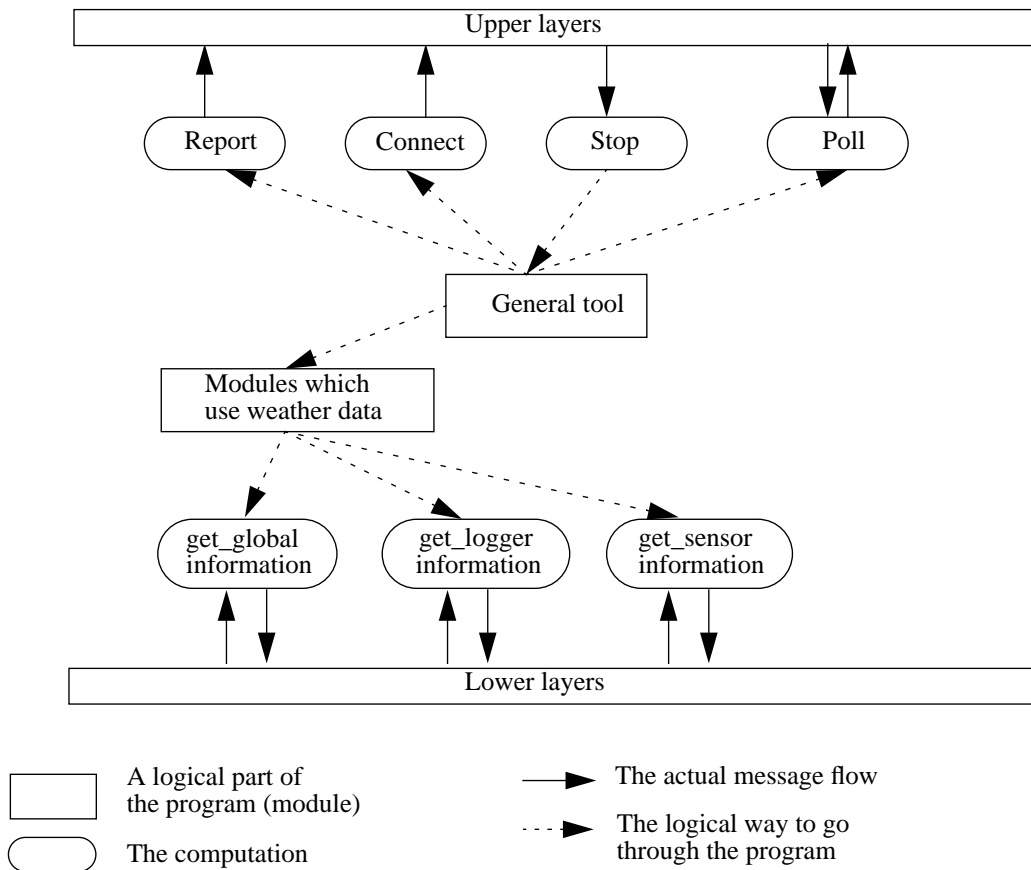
Upper layers

Report

Connect

Stop

Poll

General tool

Modules which use weather data

get_global information

get_logger information

get_sensor information

Lower layers

A logical part of the program (module)

The computation

The actual message flow

The logical way to go through the program